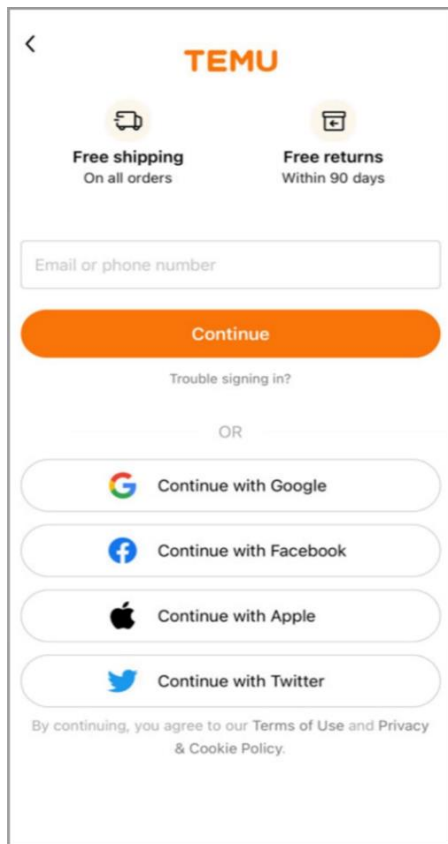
<

TEMU

Free shipping
On all orders

Free returns
Within 90 days

Email or phone number

Continue

Trouble signing in?

OR

Continue with Google

Continue with Facebook

Continue with Apple

Continue with Twitter

By continuing, you agree to our Terms of Use and Privacy & Cookie Policy.